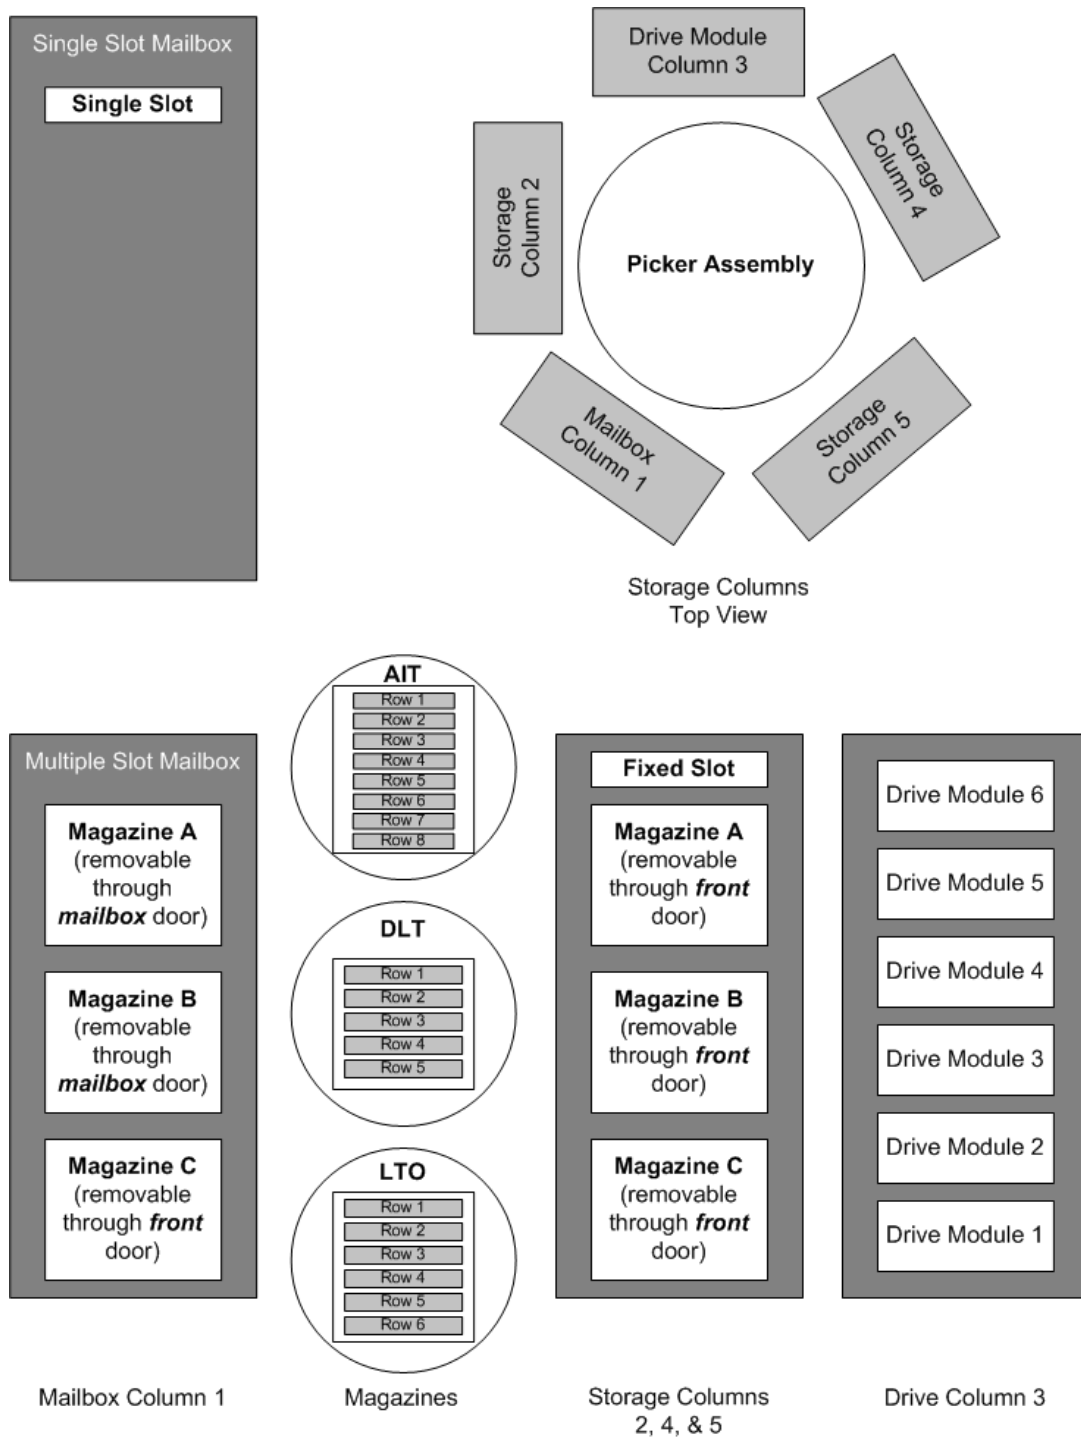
Single Slot Mailbox

Single Slot

Drive Module Column 3

Storage Column 2

Storage Column 4

Picker Assembly

Mailbox Column 1

Storage Column 5

Storage Columns Top View

AIT

Row 1
Row 2
Row 3
Row 4
Row 5
Row 6
Row 7
Row 8

Multiple Slot Mailbox

Magazine A (removable through ***mailbox*** door)

Magazine B (removable through ***mailbox*** door)

Magazine C (removable through ***front*** door)

DLT

Row 1
Row 2
Row 3
Row 4
Row 5

LTO

Row 1
Row 2
Row 3
Row 4
Row 5
Row 6

Fixed Slot

Magazine A (removable through ***front*** door)

Magazine B (removable through ***front*** door)

Magazine C (removable through ***front*** door)

Drive Module 6

Drive Module 5

Drive Module 4

Drive Module 3

Drive Module 2

Drive Module 1

Mailbox Column 1

Magazines

Storage Columns 2, 4, & 5

Drive Column 3